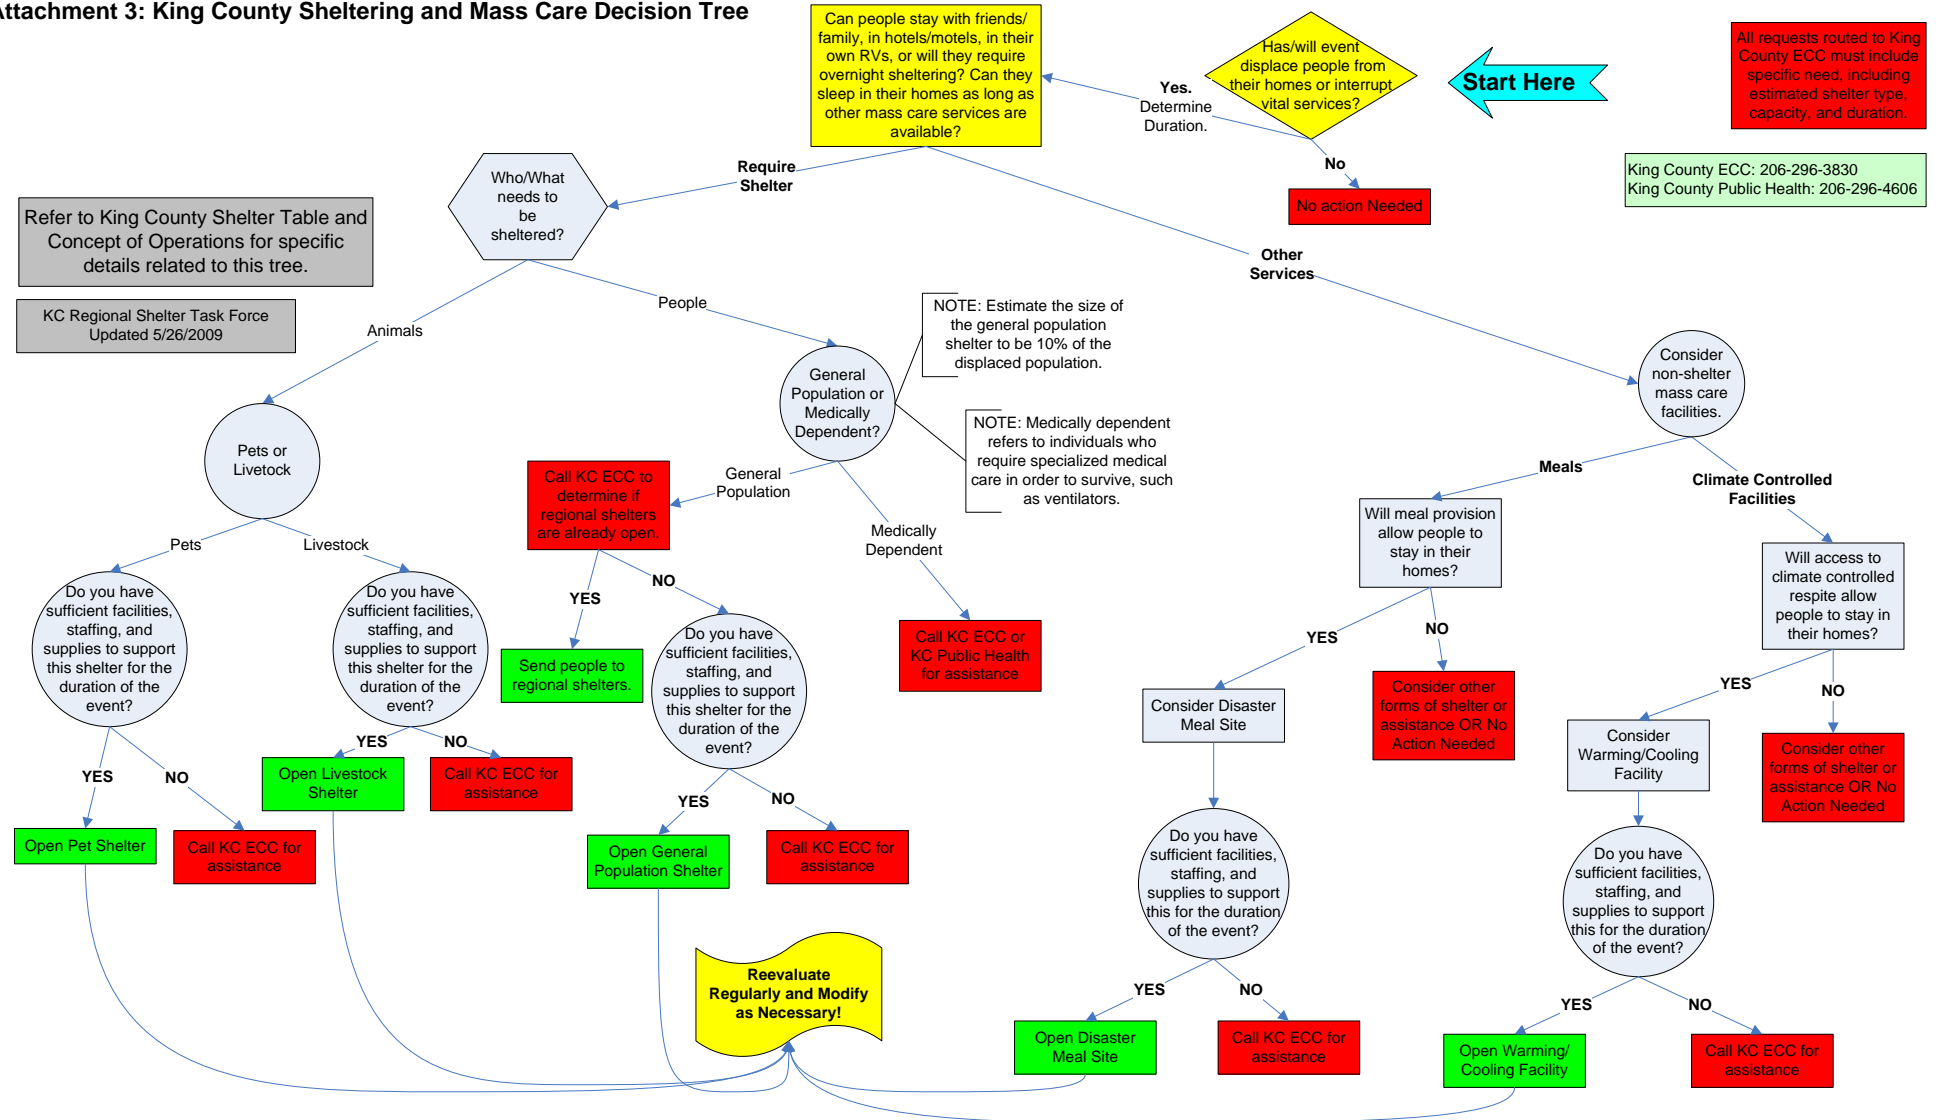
Attachment 3: King County Sheltering and Mass Care Decision Tree

Start Here

Has/will event displace people from their homes or interrupt vital services?

Yes. Determine Duration.

No

No action Needed

All requests routed to King County ECC must include specific need, including estimated shelter type, capacity, and duration.

King County ECC: 206-296-3830
King County Public Health: 206-296-4606

Can people stay with friends/ family, in hotels/motels, in their own RVs, or will they require overnight sheltering? Can they sleep in their homes as long as other mass care services are available?

Require Shelter

Other Services

Refer to King County Shelter Table and Concept of Operations for specific details related to this tree.

KC Regional Shelter Task Force
Updated 5/26/2009

Who/What needs to be sheltered?

Animals

People

Pets or Livetock

Pets

Livestock

Do you have sufficient facilities, staffing, and supplies to support this shelter for the duration of the event?

YES

NO

Open Pet Shelter

Call KC ECC for assistance

Do you have sufficient facilities, staffing, and supplies to support this shelter for the duration of the event?

YES

NO

Open Livestock Shelter

Call KC ECC for assistance

General Population or Medically Dependent?

NOTE: Estimate the size of the general population shelter to be 10% of the displaced population.

NOTE: Medically dependent refers to individuals who require specialized medical care in order to survive, such as ventilators.

General Population

Call KC ECC to determine if regional shelters are already open.

YES

NO

Send people to regional shelters.

Do you have sufficient facilities, staffing, and supplies to support this shelter for the duration of the event?

YES

NO

Open General Population Shelter

Call KC ECC for assistance

Medically Dependent

Call KC ECC or KC Public Health for assistance

Reevaluate Regularly and Modify as Necessary!

Consider non-shelter mass care facilities.

Meals

Climate Controlled Facilities

Will meal provision allow people to stay in their homes?

YES

NO

Consider Disaster Meal Site

Consider other forms of shelter or assistance OR No Action Needed

Do you have sufficient facilities, staffing, and supplies to support this for the duration of the event?

YES

NO

Open Disaster Meal Site

Call KC ECC for assistance

Will access to climate controlled respite allow people to stay in their homes?

YES

NO

Consider Warming/Cooling Facility

Consider other forms of shelter or assistance OR No Action Needed

Do you have sufficient facilities, staffing, and supplies to support this for the duration of the event?

YES

NO

Open Warming/ Cooling Facility

Call KC ECC for assistance